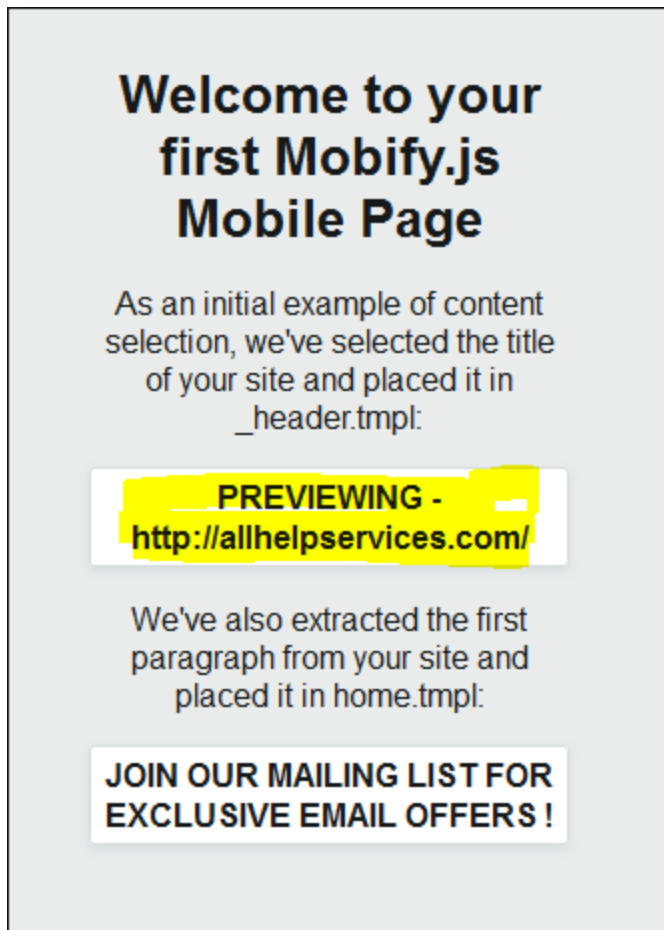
Welcome to your first Mobify.js Mobile Page

As an initial example of content selection, we've selected the title of your site and placed it in _header.tmpl:

PREVIEWING - http://allhelpservices.com/

We've also extracted the first paragraph from your site and placed it in home.tmpl:

JOIN OUR MAILING LIST FOR EXCLUSIVE EMAIL OFFERS !